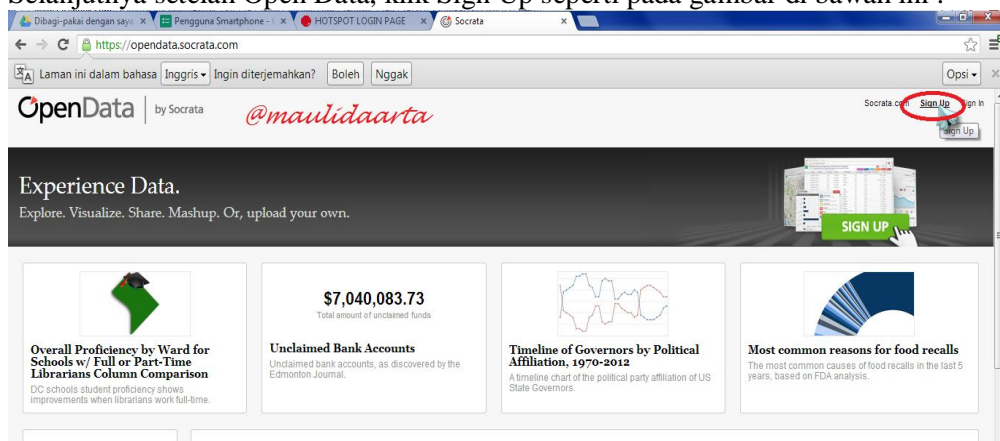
Selanjutnya setelah Open Data, klik Sign Up seperti pada gambar di bawah ini :

Dibagi-pakai dengan saya × Pengguna Smartphone - × HOTSPOT LOGIN PAGE × Socrata ×

https://opendata.socrata.com

Laman ini dalam bahasa Inggris Ingin diterjemahkan? Boleh Nggak Opsi

OpenData | by Socrata @maulidaarta

Socrata.com Sign Up Sign In

Sign Up

Experience Data.
Explore. Visualize. Share. Mashup. Or, upload your own.

SIGN UP

Overall Proficiency by Ward for Schools w/ Full or Part-Time Librarians Column Comparison
DC schools student proficiency shows improvements when librarians work full-time.

$7,040,083.73
Total amount of unclaimed funds

Unclaimed Bank Accounts
Unclaimed bank accounts, as discovered by the Edmonton Journal.

Timeline of Governors by Political Affiliation, 1970-2012
A timeline chart of the political party affiliation of US State Governors.

Most common reasons for food recalls
The most common causes of food recalls in the last 5 years, based on FDA analysis.